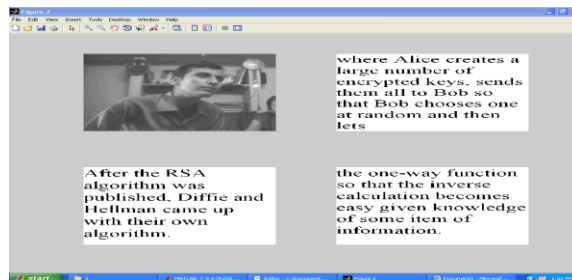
Figure 2
File Edit View Insert Tools Desktop Window Help

where Alice creates a large number of encrypted keys, sends them all to Bob so that Bob chooses one at random and then lets

After the RSA algorithm was published, Diffie and Hellman came up with their own algorithm.

the one-way function so that the inverse calculation becomes easy given knowledge of some item of information.

start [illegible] MATLAB 7.0.0 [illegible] Editor - C:\Document... Figure 2 Documents - Microsof... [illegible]